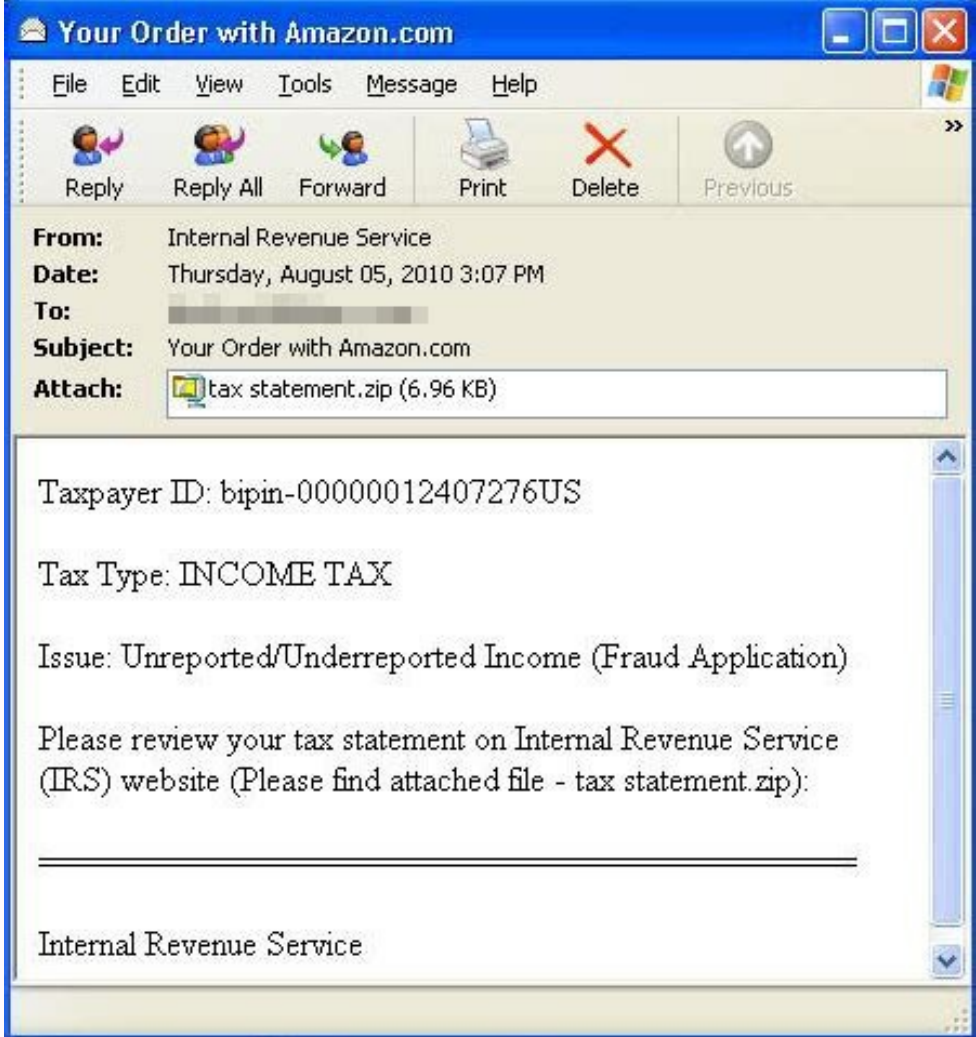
Your Order with Amazon.com

File Edit View Tools Message Help

Reply Reply All Forward Print Delete Previous

From: Internal Revenue Service
Date: Thursday, August 05, 2010 3:07 PM
To: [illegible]
Subject: Your Order with Amazon.com
Attach: tax statement.zip (6.96 KB)

Taxpayer ID: bipin-00000012407276US

Tax Type: INCOME TAX

Issue: Unreported/Underreported Income (Fraud Application)

Please review your tax statement on Internal Revenue Service (IRS) website (Please find attached file - tax statement.zip):

Internal Revenue Service